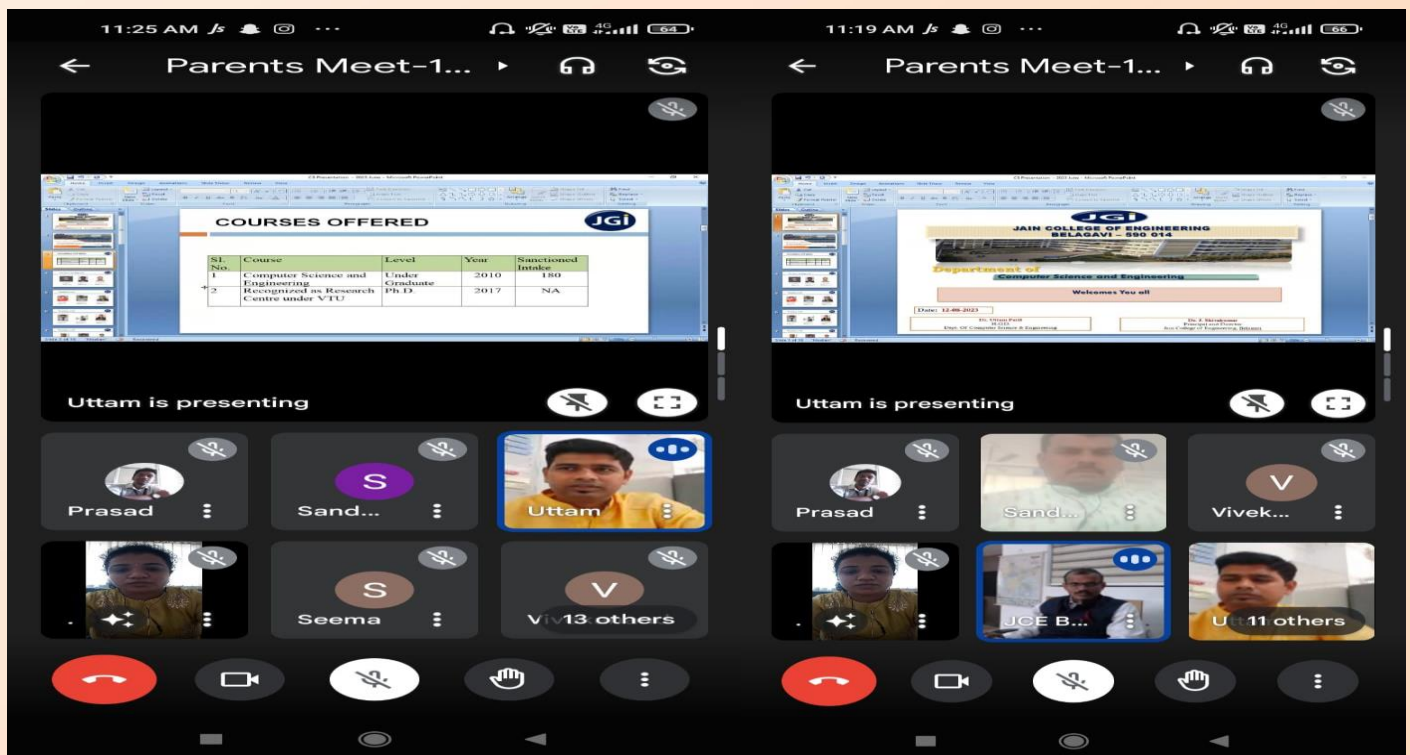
11:25 AM

64

Parents Meet-1...

COURSES OFFERED

JGI

| Sl. No | Course | Level | Year | Sanctioned Intake |
|---|---|---|---|---|
| 1 | Computer Science and Engineering | Under Graduate | 2010 | 180 |
| 2 | Recognized as Research Centre under VTU | Ph.D. | 2017 | NA |

Uttam is presenting

Prasad

S

Sand...

Uttam

S

Seema

V

Viv 13 others

11:19 AM

66

Parents Meet-1...

JGI

JAIN COLLEGE OF ENGINEERING
BELAGAVI - 590 014

Department of
Computer Science and Engineering

Welcomes You all

Date: 12-08-2023

Uttam is presenting

Prasad

Sand...

V

Vivek...

JCE B...

U 11 others